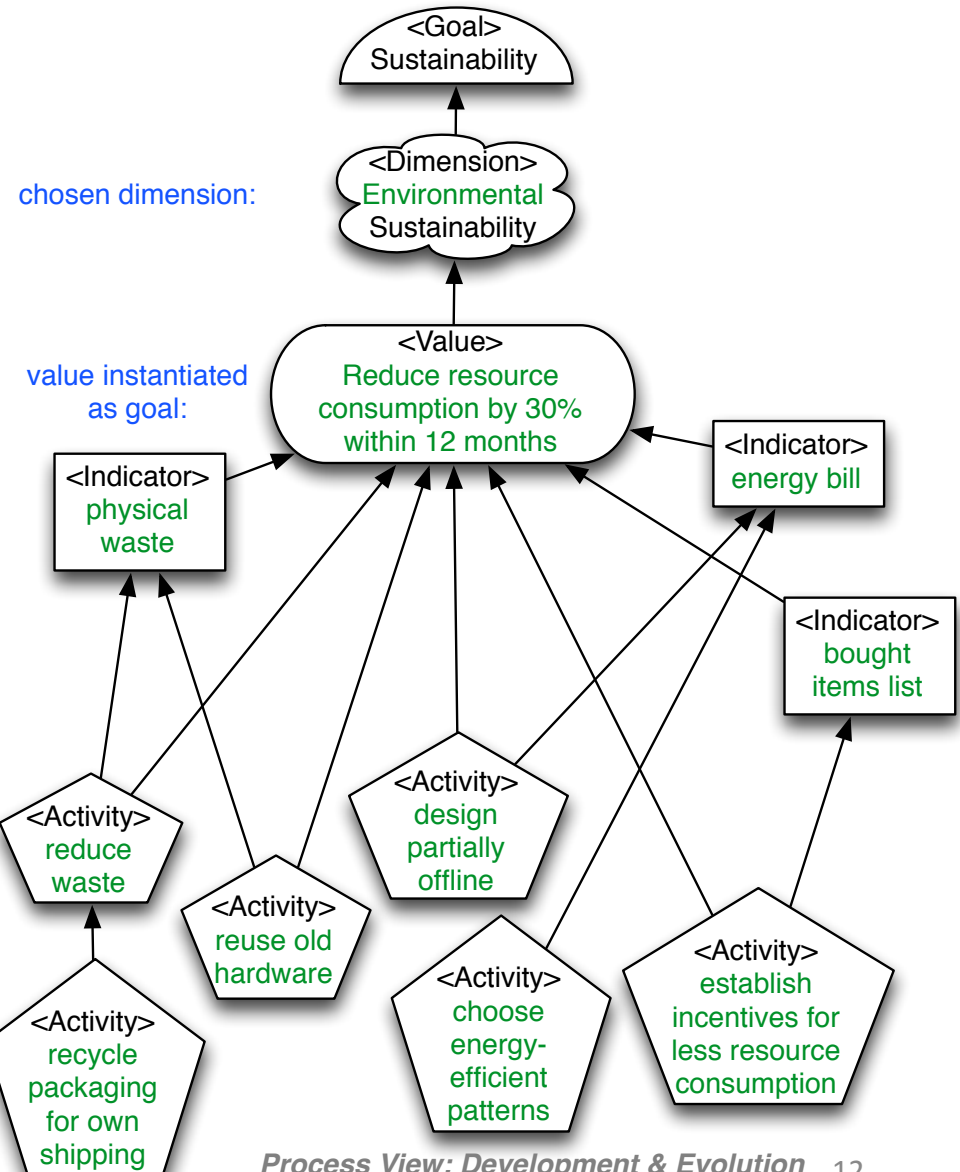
<Goal>
Sustainability

<Dimension>
Environmental Sustainability

chosen dimension:

<Value>
Reduce resource consumption by 30% within 12 months

value instantiated as goal:

<Indicator>
physical waste

<Indicator>
energy bill

<Indicator>
bought items list

<Activity>
reduce waste

<Activity>
reuse old hardware

<Activity>
design partially offline

<Activity>
recycle packaging for own shipping

<Activity>
choose energy-efficient patterns

<Activity>
establish incentives for less resource consumption

Process View: Development & Evolution 12